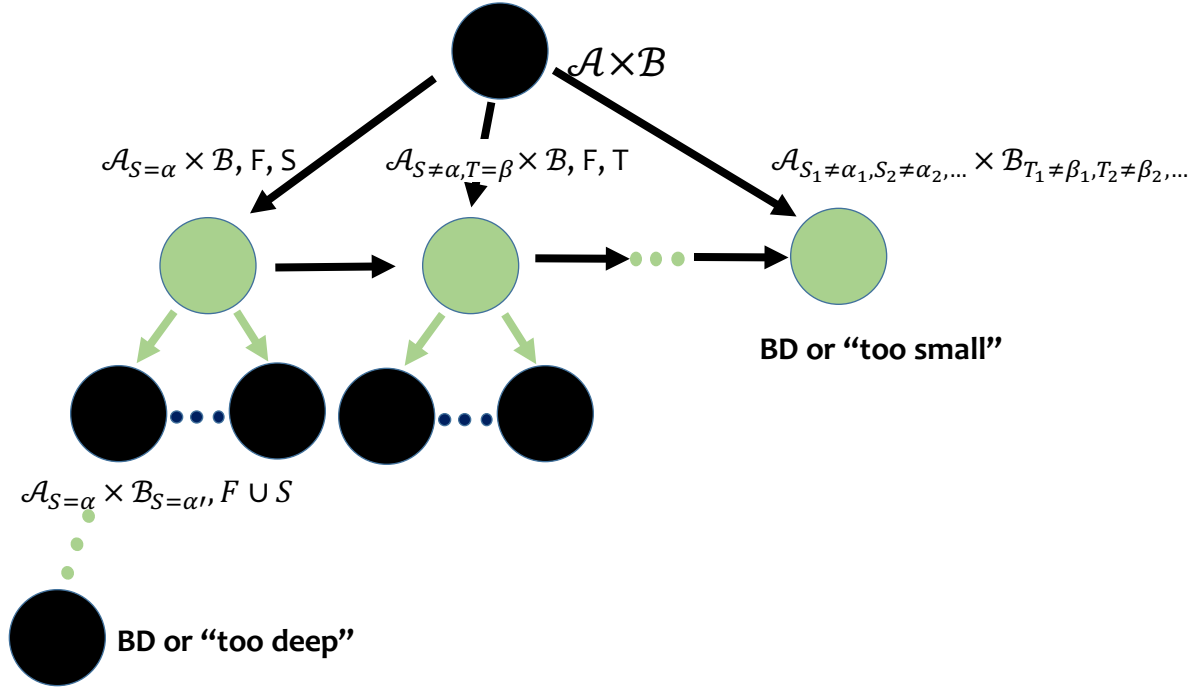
$\mathcal{A} \times \mathcal{B}$

$\mathcal{A}_{S=\alpha} \times \mathcal{B}$, F, S

$\mathcal{A}_{S\neq\alpha, T=\beta} \times \mathcal{B}$, F, T

$\mathcal{A}_{S_1\neq\alpha_1, S_2\neq\alpha_2,\ldots} \times \mathcal{B}_{T_1\neq\beta_1, T_2\neq\beta_2,\ldots}$

BD or “too small”

$\mathcal{A}_{S=\alpha} \times \mathcal{B}_{S=\alpha'}, F \cup S$

BD or “too deep”